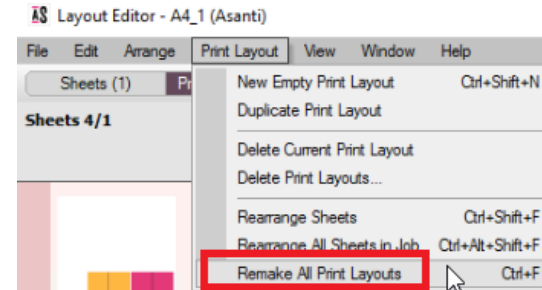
AS Layout Editor - A4_1 (Asanti)

File Edit Arrange Print Layout View Window Help

Sheets (1) Pr

Sheets 4/1

New Empty Print Layout Ctrl+Shift+N
Duplicate Print Layout
Delete Current Print Layout
Delete Print Layouts...
Rearrange Sheets Ctrl+Shift+F
Rearrange All Sheets in Job Ctrl+Alt+Shift+F
Remake All Print Layouts Ctrl+F